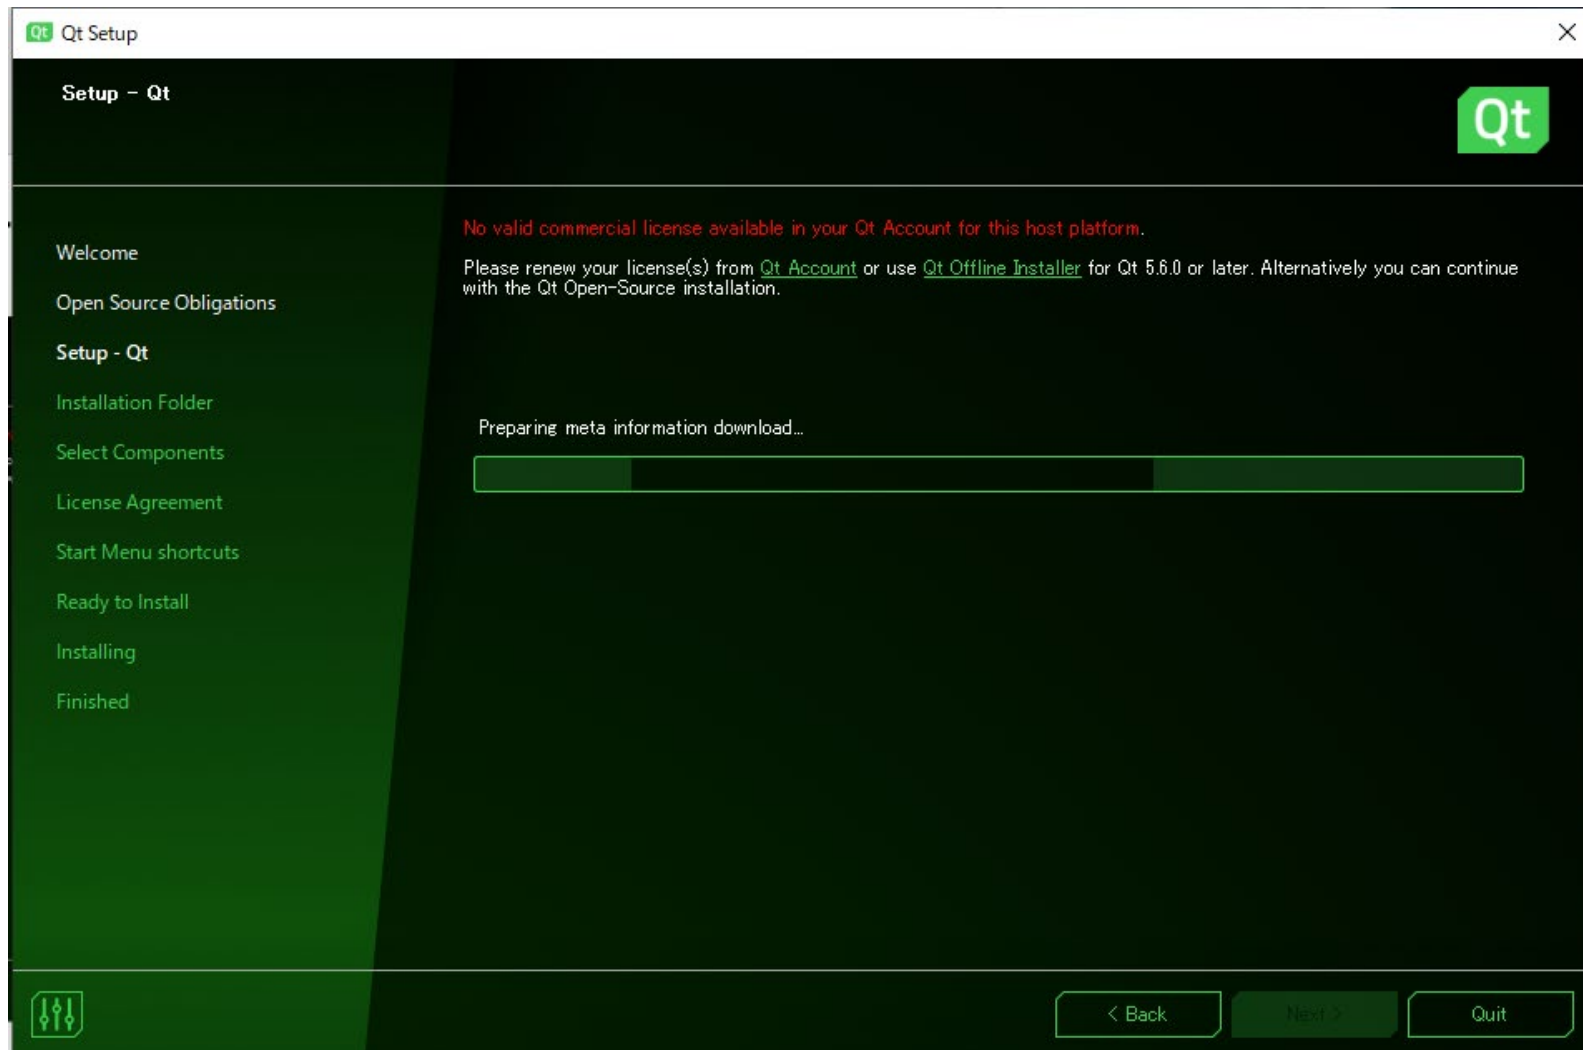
Qt Qt Setup

Setup - Qt

Qt

Welcome

Open Source Obligations

Setup - Qt

Installation Folder

Select Components

License Agreement

Start Menu shortcuts

Ready to Install

Installing

Finished

No valid commercial license available in your Qt Account for this host platform.

Please renew your license(s) from Qt Account or use Qt Offline Installer for Qt 5.6.0 or later. Alternatively you can continue with the Qt Open-Source installation.

Preparing meta information download...

< Back

Next >

Quit